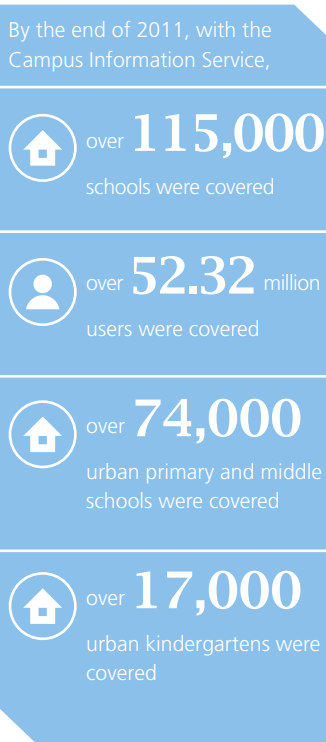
By the end of 2011, with the Campus Information Service,

over 115,000 schools were covered

over 52.32 million users were covered

over 74,000 urban primary and middle schools were covered

over 17,000 urban kindergartens were covered